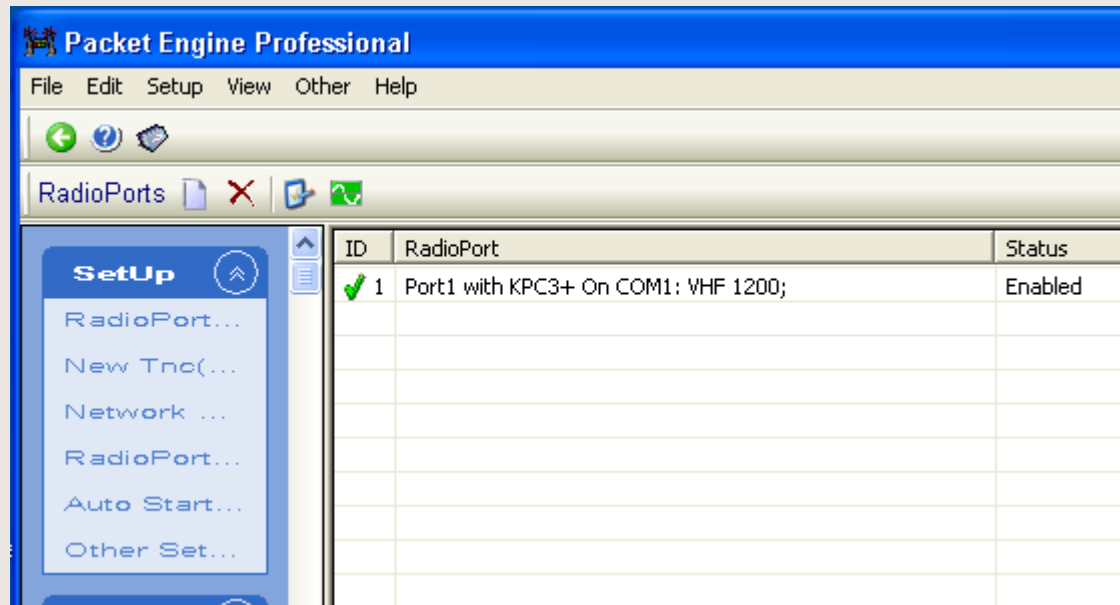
Packet Engine Professional

File Edit Setup View Other Help

RadioPorts

SetUp

RadioPort...

New Tnc(...

Network ...

RadioPort...

Auto Start...

Other Set...

| ID | RadioPort | Status |
|---|---|---|
| 1 | Port1 with KPC3+ On COM1: VHF 1200; | Enabled |